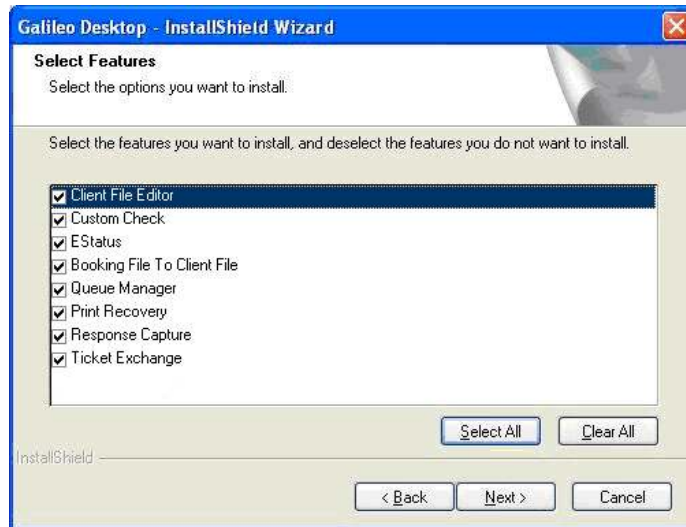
Galileo Desktop - InstallShield Wizard

Select Features
Select the options you want to install.

Select the features you want to install, and deselect the features you do not want to install.

Client File Editor
Custom Check
EStatus
Booking File To Client File
Queue Manager
Print Recovery
Response Capture
Ticket Exchange

Select All
Clear All

InstallShield

< Back
Next >
Cancel